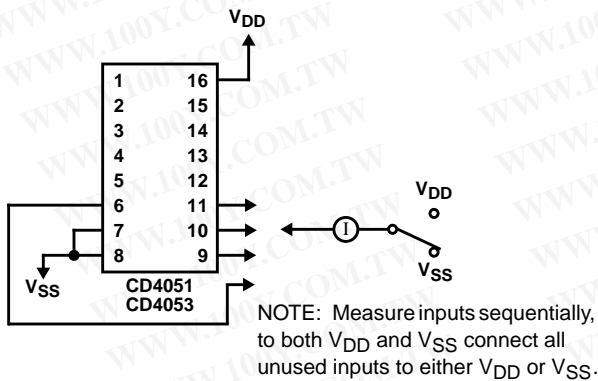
$V_{DD}$

| | |
|---|---|
| 1 | 16 |
| 2 | 15 |
| 3 | 14 |
| 4 | 13 |
| 5 | 12 |
| 6 | 11 |
| 7 | 10 |
| 8 | 9 |

CD4051
CD4053

$V_{SS}$

I

$V_{DD}$

$V_{SS}$

NOTE: Measure inputs sequentially, to both $V_{DD}$ and $V_{SS}$ connect all unused inputs to either $V_{DD}$ or $V_{SS}$.

WWW.100Y.COM.TW